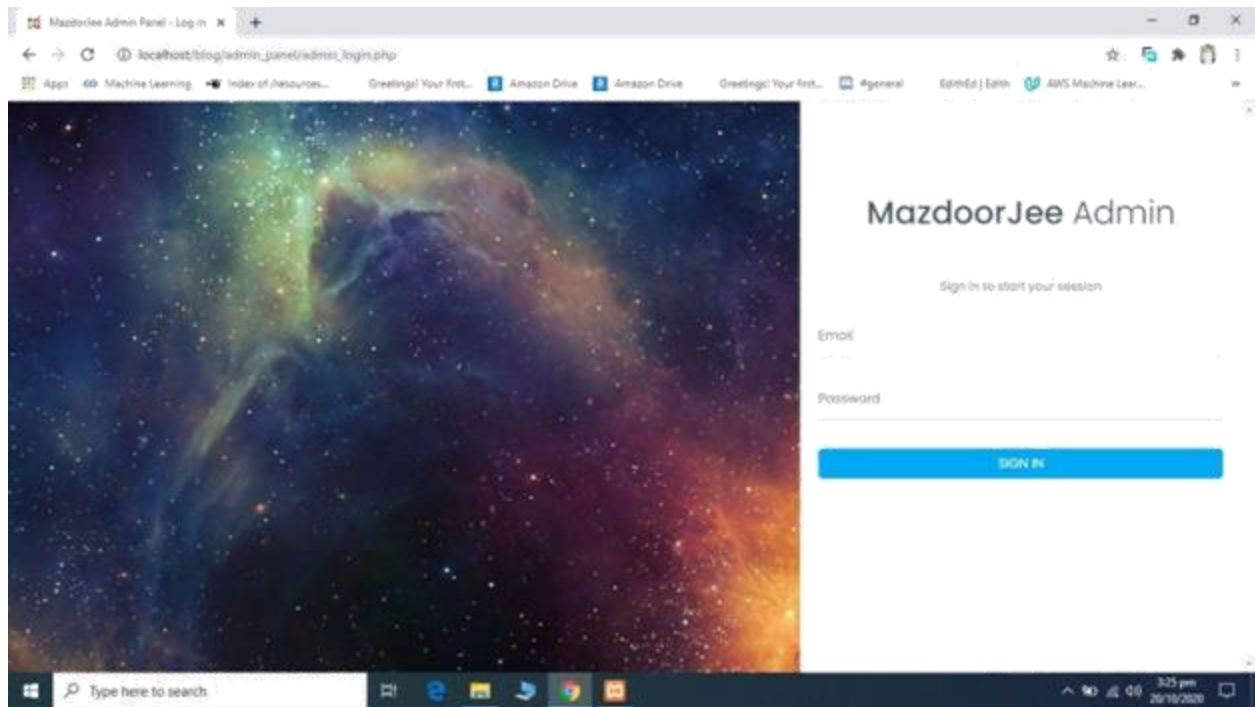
MazdoorJee Admin Panel - Log in ×

localhost/blog/admin_panel/admin_login.php

Apps Machine Learning Index of /resources... Greetings! Your first... Amazon Drive Amazon Drive Greetings! Your first... #general EdithEd | Edith AWS Machine Lear...

MazdoorJee Admin

Sign in to start your session

Email

Password

SIGN IN

Type here to search

3:25 pm
20/10/2020